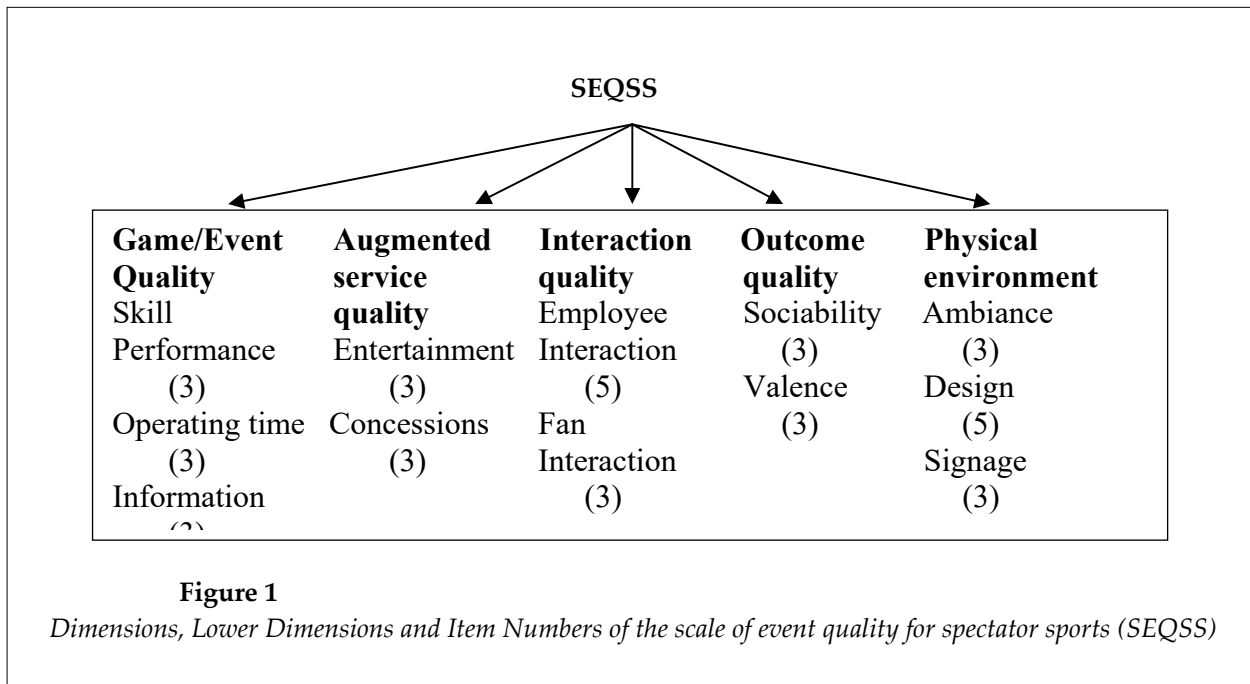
SEQSS

Game/Event Quality
Skill Performance (3)
Operating time (3)
Information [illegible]

Augmented service quality
Entertainment (3)
Concessions (3)

Interaction quality
Employee Interaction (5)
Fan Interaction (3)

Outcome quality
Sociability (3)
Valence (3)

Physical environment
Ambiance (3)
Design (5)
Signage (3)

Figure 1
Dimensions, Lower Dimensions and Item Numbers of the scale of event quality for spectator sports (SEQSS)